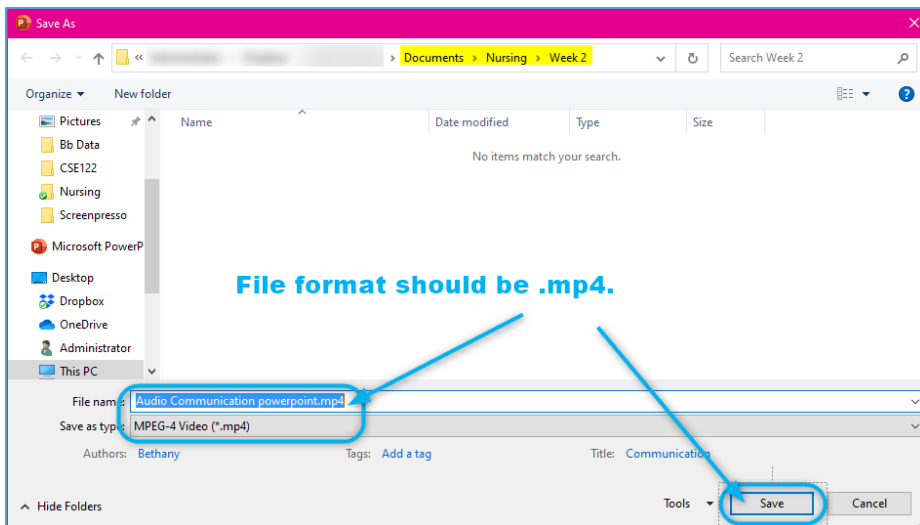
Save As

« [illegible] › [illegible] › Documents › Nursing › Week 2

Search Week 2

Organize ▾ New folder

Pictures
Bb Data
CSE122
Nursing
Screenpresso
Microsoft PowerP
Desktop
Dropbox
OneDrive
Administrator
This PC

| Name | Date modified | Type | Size |
|---|---|---|---|
| | No items match your search. | | |

File format should be .mp4.

File name: Audio Communication powerpoint.mp4
Save as type: MPEG-4 Video (*.mp4)

Authors: Bethany Tags: Add a tag Title: Communication

Hide Folders Tools ▾ Save Cancel